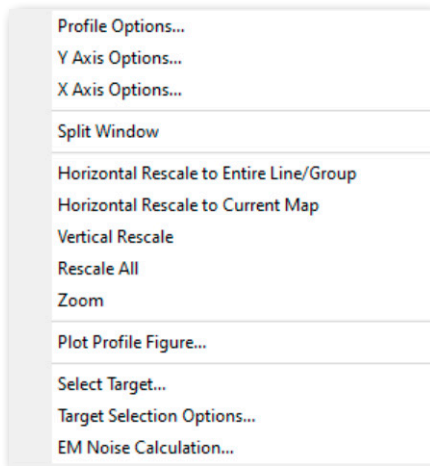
Profile Options...
Y Axis Options...
X Axis Options...

Split Window

Horizontal Rescale to Entire Line/Group
Horizontal Rescale to Current Map
Vertical Rescale
Rescale All
Zoom

Plot Profile Figure...

Select Target...
Target Selection Options...
EM Noise Calculation...